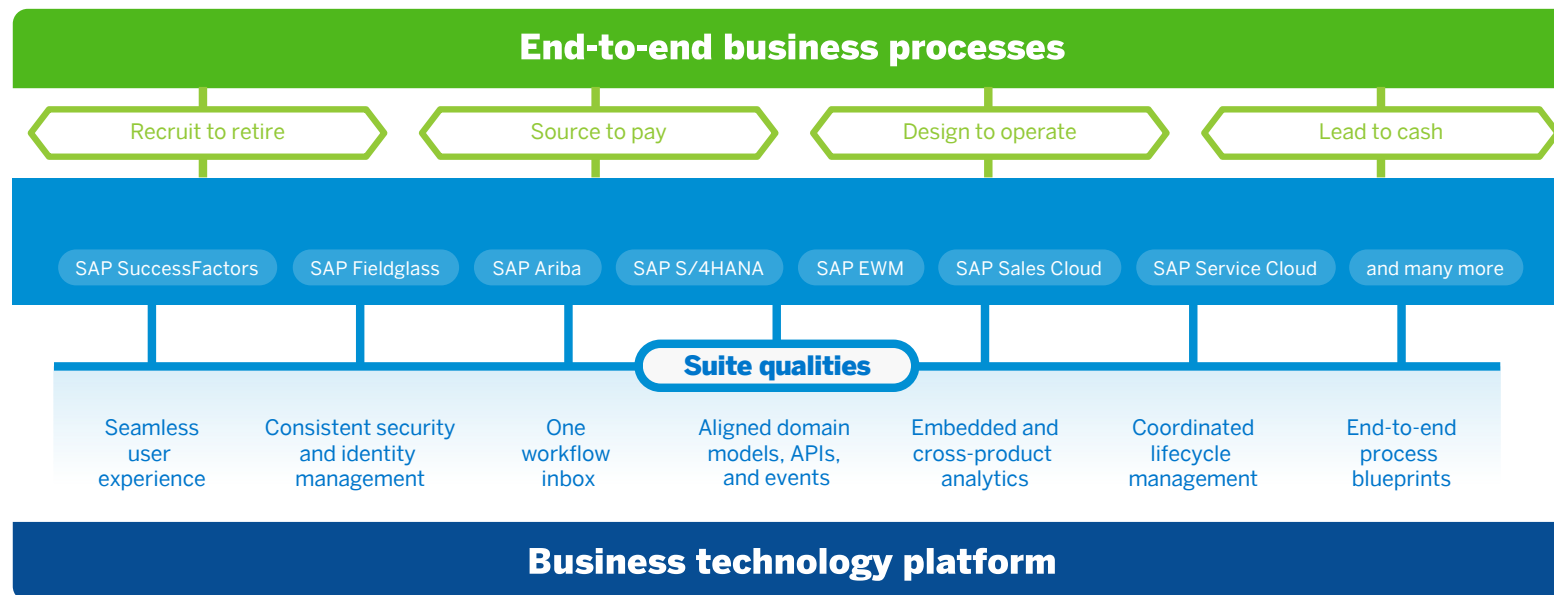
End-to-end business processes

Recruit to retire

Source to pay

Design to operate

Lead to cash

SAP SuccessFactors

SAP Fieldglass

SAP Ariba

SAP S/4HANA

SAP EWM

SAP Sales Cloud

SAP Service Cloud

and many more

Suite qualities

Seamless user experience

Consistent security and identity management

One workflow inbox

Aligned domain models, APIs, and events

Embedded and cross-product analytics

Coordinated lifecycle management

End-to-end process blueprints

Business technology platform